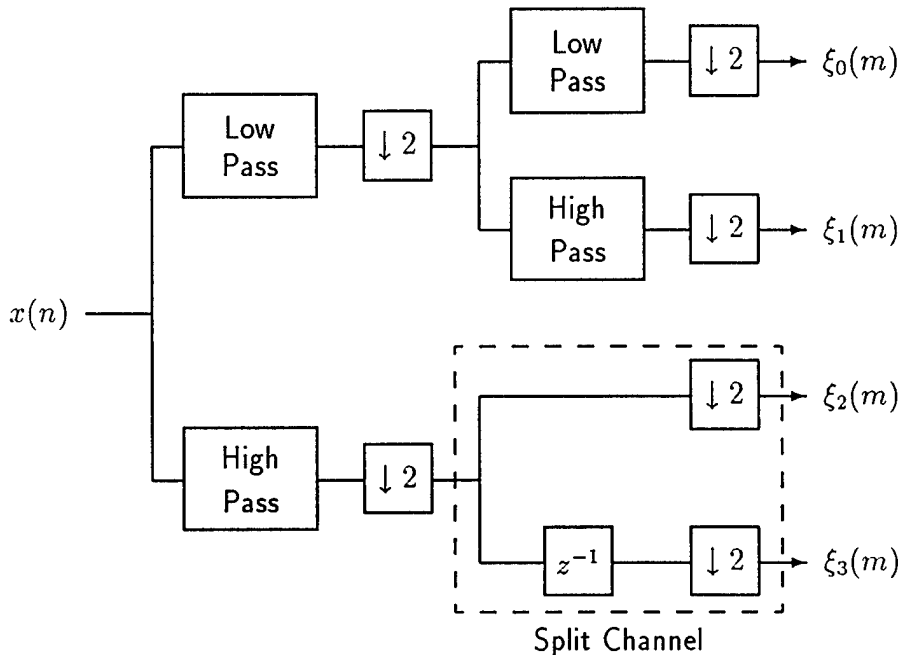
Low Pass

$\downarrow 2$

Low Pass

$\downarrow 2$

$\xi_0(m)$

High Pass

$\downarrow 2$

$\xi_1(m)$

$x(n)$

$\downarrow 2$

$\xi_2(m)$

High Pass

$\downarrow 2$

$z^{-1}$

$\downarrow 2$

$\xi_3(m)$

Split Channel